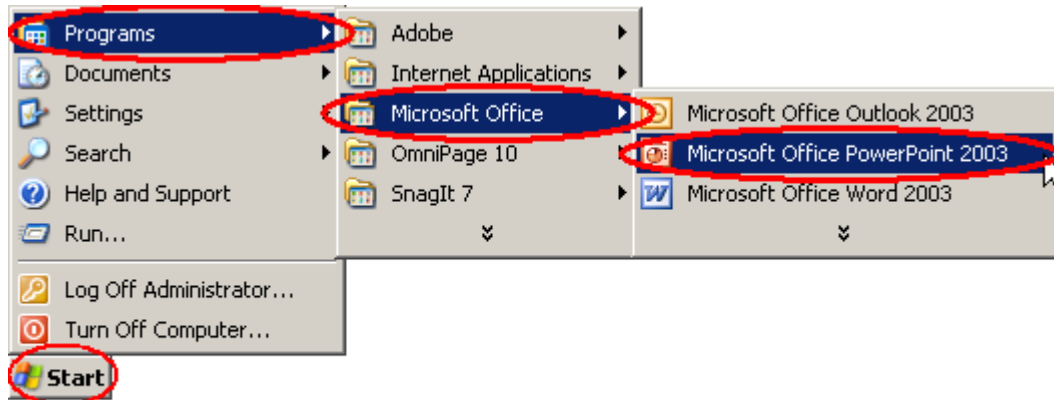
Programs
Documents
Settings
Search
Help and Support
Run...
Log Off Administrator...
Turn Off Computer...
Start

Adobe
Internet Applications
Microsoft Office
OmniPage 10
SnagIt 7

Microsoft Office Outlook 2003
Microsoft Office PowerPoint 2003
Microsoft Office Word 2003